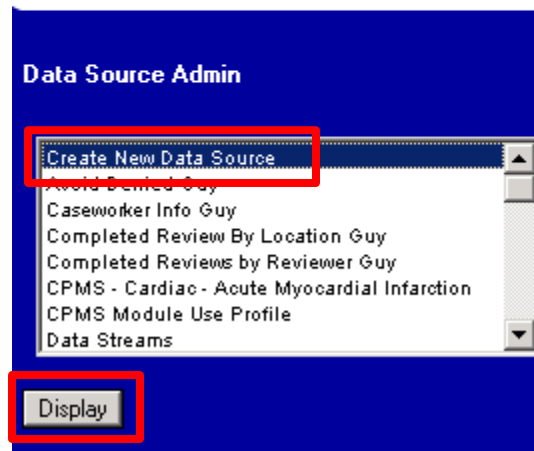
Data Source Admin

Create New Data Source
Avoid Denied Guy
Caseworker Info Guy
Completed Review By Location Guy
Completed Reviews by Reviewer Guy
CPMS - Cardiac - Acute Myocardial Infarction
CPMS Module Use Profile
Data Streams

Display